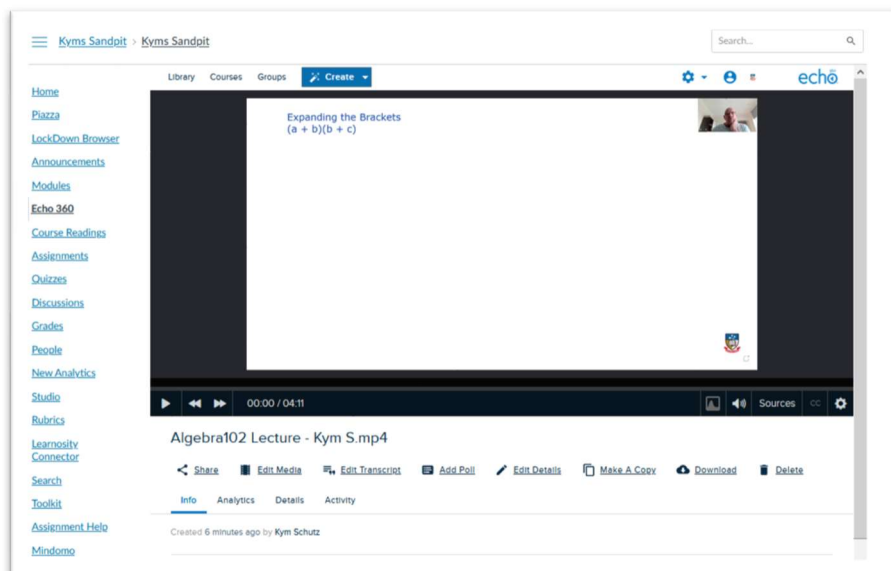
Kyms Sandpit > Kyms Sandpit

Search...

Home
Piazza
LockDown Browser
Announcements
Modules
Echo 360
Course Readings
Assignments
Quizzes
Discussions
Grades
People
New Analytics
Studio
Rubrics
Learnosity Connector
Search
Toolkit
Assignment Help
Mindomo

Library Courses Groups Create

echo

Expanding the Brackets
(a + b)(b + c)

00:00 / 04:11

Sources CC

Algebra102 Lecture - Kym S.mp4

Share Edit Media Edit Transcript Add Poll Edit Details Make A Copy Download Delete

Info Analytics Details Activity

Created 6 minutes ago by Kym Schutz